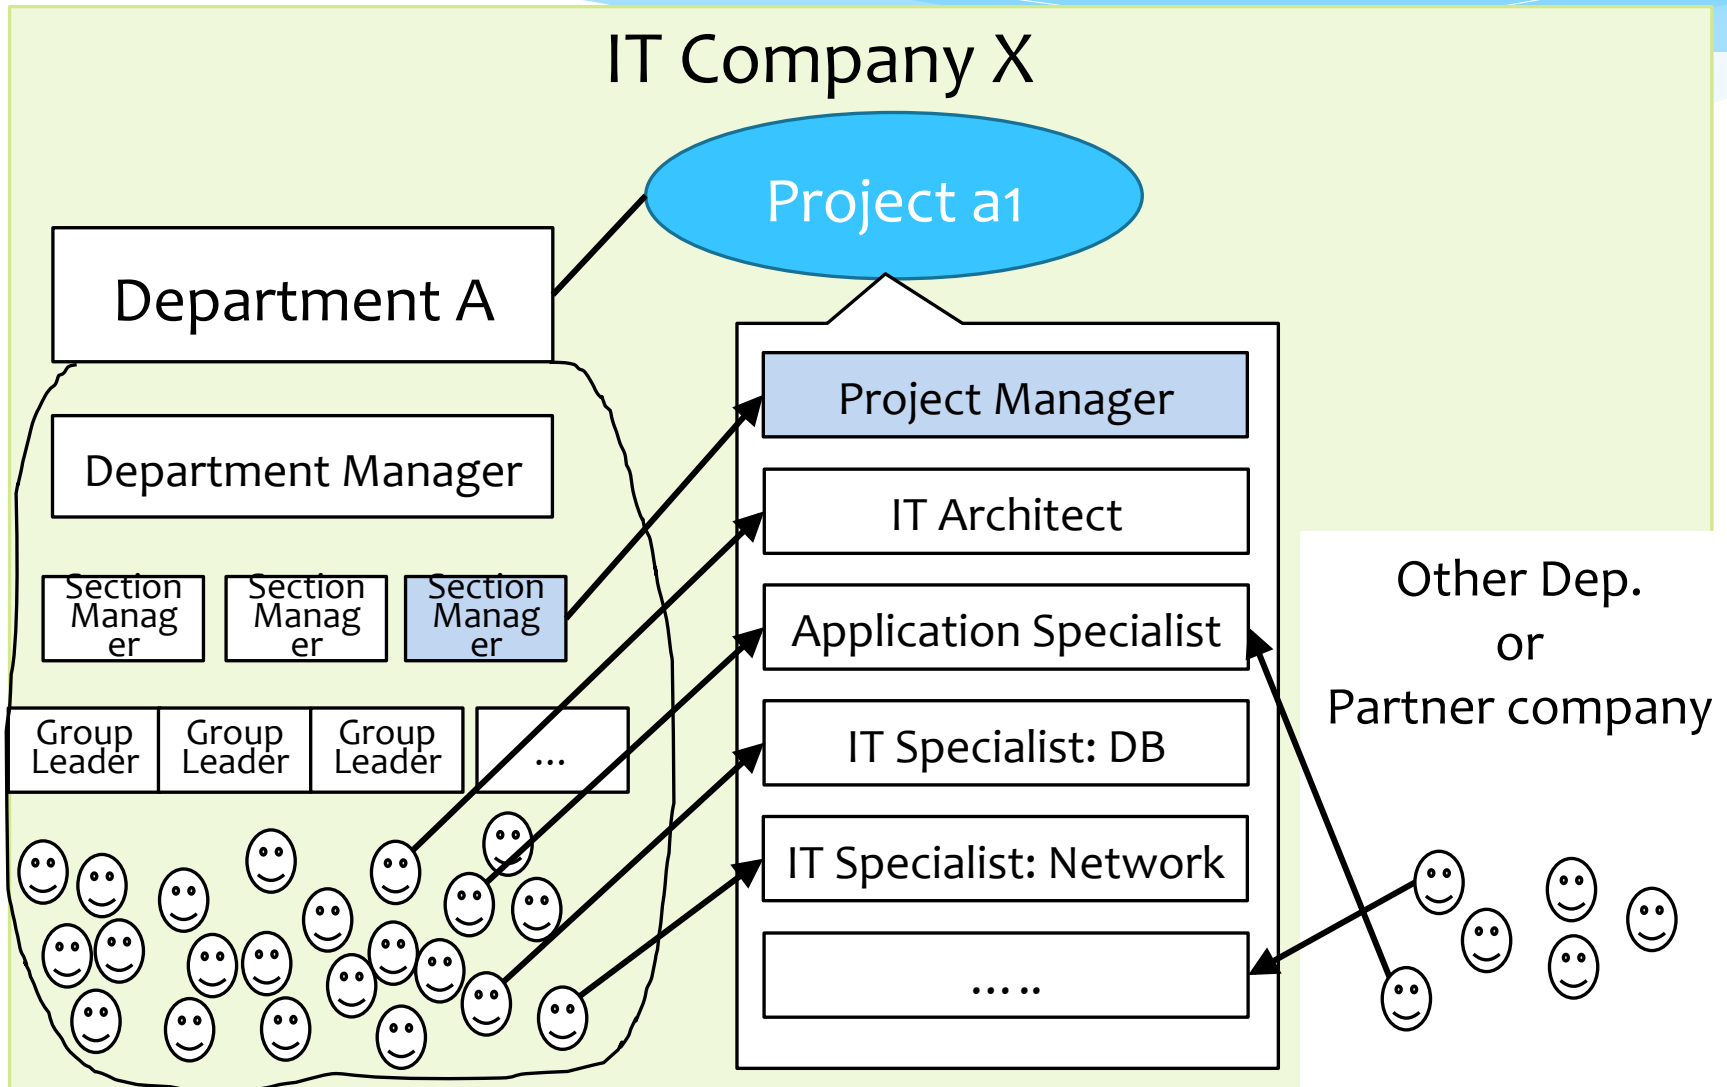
IT Company X

Project a1

Department A

Department Manager

Section Manager

Section Manager

Section Manager

Group Leader

Group Leader

Group Leader

...

Project Manager

IT Architect

Application Specialist

IT Specialist: DB

IT Specialist: Network

.....

Other Dep.
or
Partner company